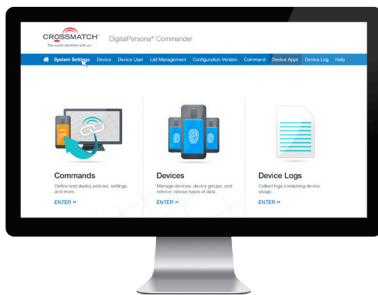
CROSSMATCH
The world identifies with us!

DigitalPersona® Commander

System Settings Device Device User List Management Configuration Version Command Device Apps Device Log Help

Commands
Define and deploy policies, settings, and more.
ENTER »

Devices
Manage devices, device groups, and retrieve various types of data.
ENTER »

Device Logs
Collect logs containing device usage.
ENTER »